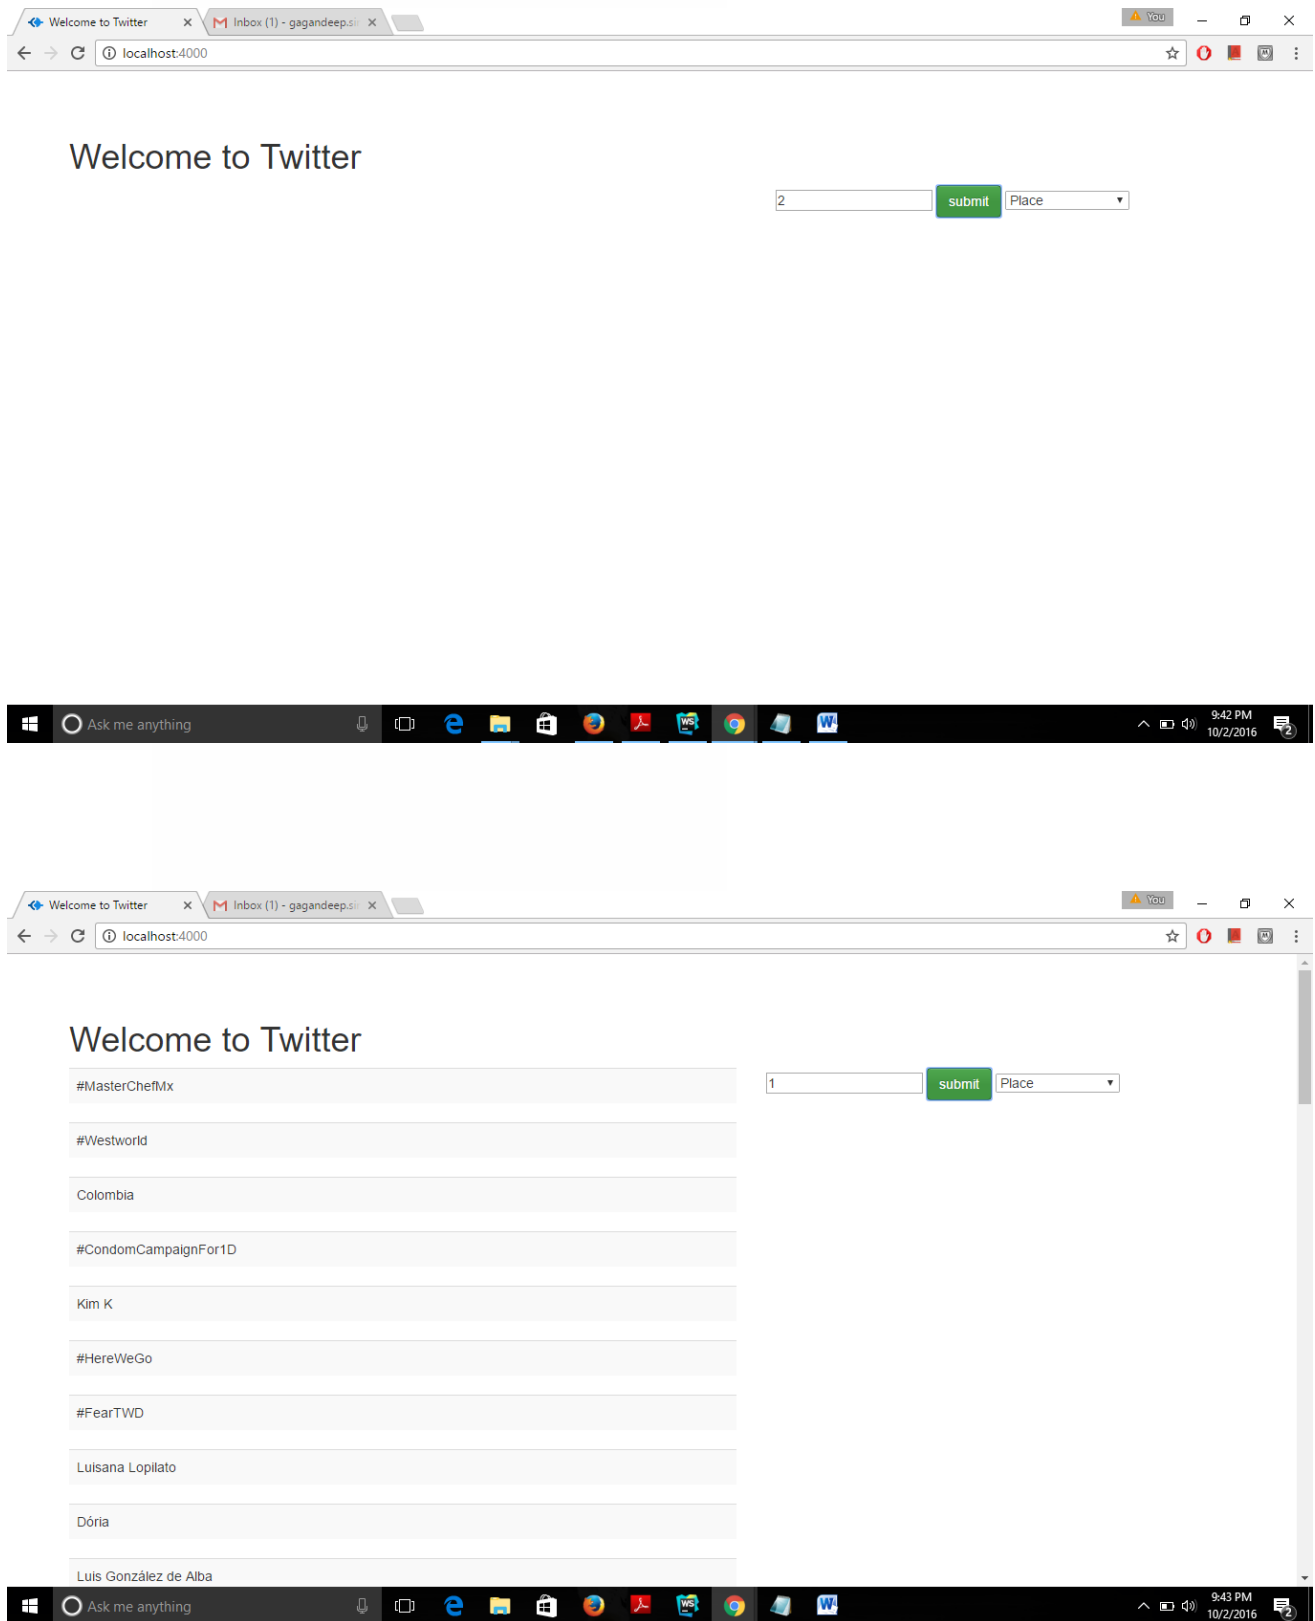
Welcome to Twitter
Inbox (1) - gagandeep.si
You
localhost:4000

Welcome to Twitter

2
submit
Place

Ask me anything
9:42 PM
10/2/2016
2

Welcome to Twitter
Inbox (1) - gagandeep.si
You
localhost:4000

Welcome to Twitter

#MasterChefMx

#Westworld

Colombia

#CondomCampaignFor1D

Kim K

#HereWeGo

#FearTWD

Luisana Lopilato

Dória

Luis González de Alba

1
submit
Place

Ask me anything
9:43 PM
10/2/2016
2